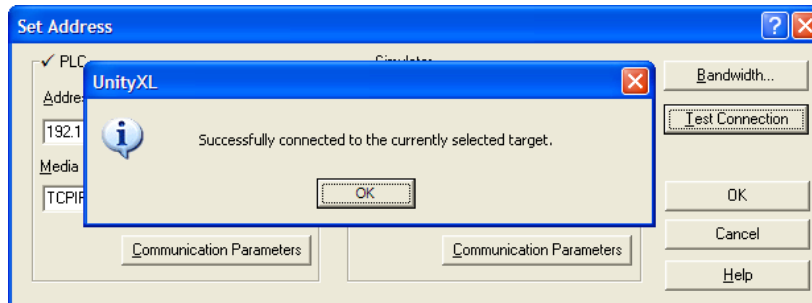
Set Address

✓ PLC

Addres

192.1

Media

TCPIF

Communication Parameters

Simulator

Communication Parameters

Bandwidth...

Test Connection

OK

Cancel

Help

UnityXL

Successfully connected to the currently selected target.

OK